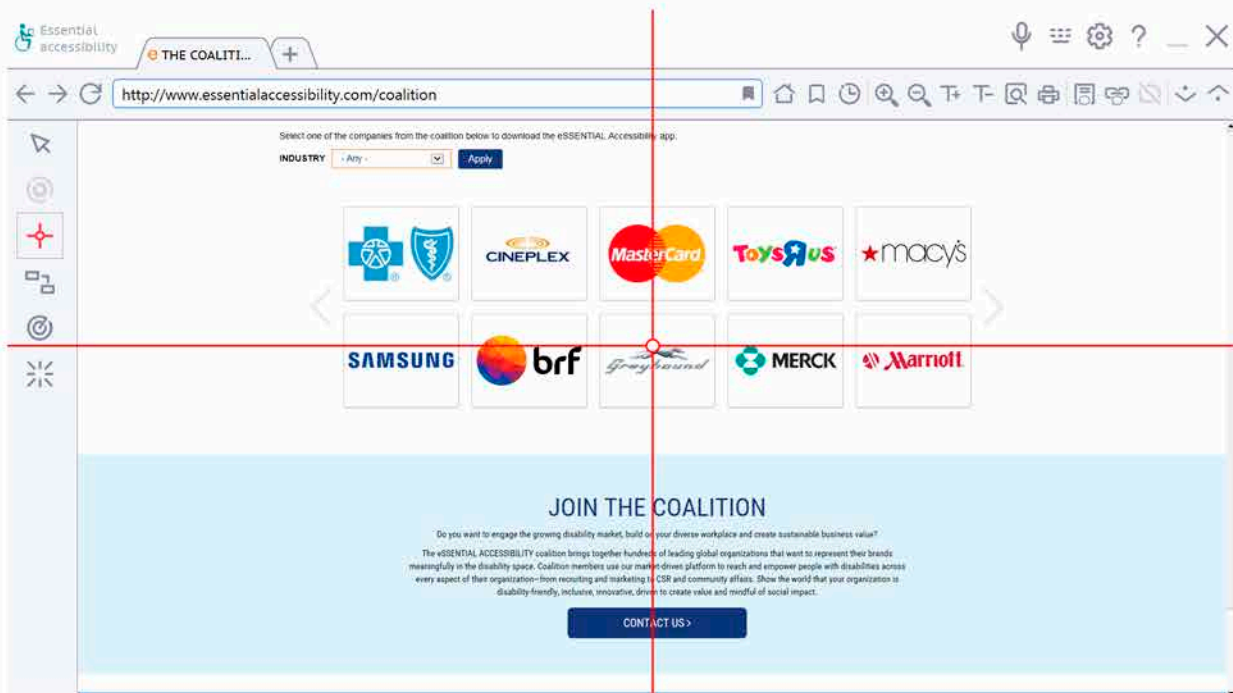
Essential accessibility

THE COALITI...

+

http://www.essentialaccessibility.com/coalition

Select one of the companies from the coalition below to download the eSSENTIAL Accessibility app.

INDUSTRY - Any - Apply

CINEPLEX

MasterCard

ToysRUs

★macy's

SAMSUNG

brf

Greyhound

MERCK

Marriott

JOIN THE COALITION

Do you want to engage the growing disability market, build on your diverse workplace and create sustainable business value?

The eSSENTIAL ACCESSIBILITY coalition brings together hundreds of leading global organizations that want to represent their brands meaningfully in the disability space. Coalition members use our market-driven platform to reach and empower people with disabilities across every aspect of their organization—from recruiting and marketing to CSR and community affairs. Show the world that your organization is disability-friendly, inclusive, innovative, driven to create value and mindful of social impact.

CONTACT US >